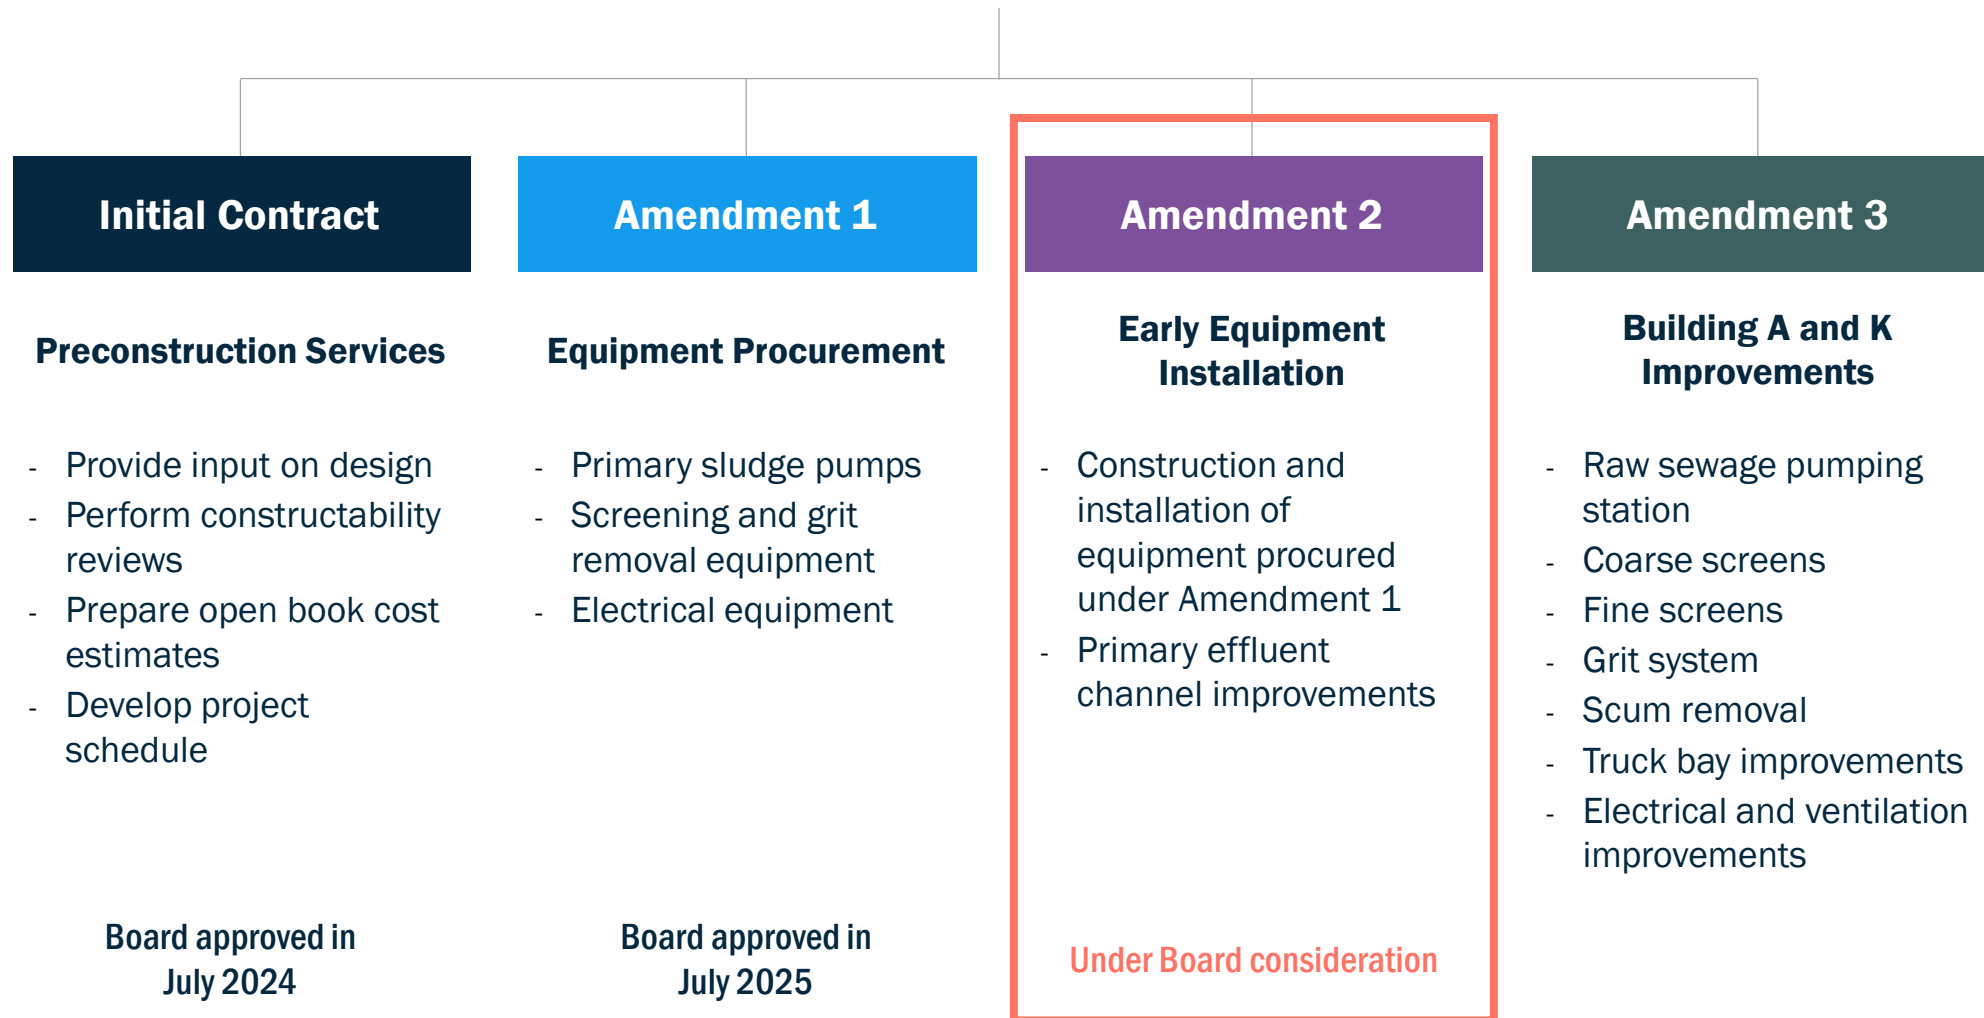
Initial Contract

Preconstruction Services

- Provide input on design
- Perform constructability reviews
- Prepare open book cost estimates
- Develop project schedule

Board approved in July 2024

Amendment 1

Equipment Procurement

- Primary sludge pumps
- Screening and grit removal equipment
- Electrical equipment

Board approved in July 2025

Amendment 2

Early Equipment Installation

- Construction and installation of equipment procured under Amendment 1
- Primary effluent channel improvements

Under Board consideration

Amendment 3

Building A and K Improvements

- Raw sewage pumping station
- Coarse screens
- Fine screens
- Grit system
- Scum removal
- Truck bay improvements
- Electrical and ventilation improvements